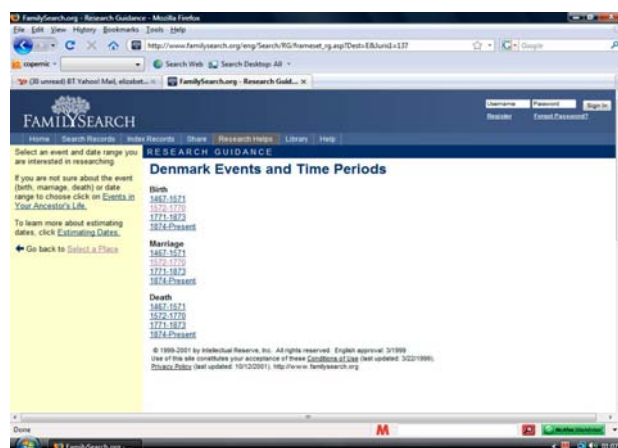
FamilySearch.org - Research Guidance - Mozilla Firefox

File Edit View History Bookmarks Tools Help

http://www.familysearch.org/eng/Search/RG/frameset_rg.asp?Dest=E&Juris1=137

Google

copernic

Search Web Search Desktop All

(30 unread) BT Yahoo! Mail, elizabet... FamilySearch.org - Research Guid...

FAMILYSEARCH

Username Password Sign In

Register Forgot Password?

Home Search Records Index Records Share Research Helps Library Help

Select an event and date range you are interested in researching

If you are not sure about the event (birth, marriage, death) or date range to choose click on Events in Your Ancestor's Life.

To learn more about estimating dates, click Estimating Dates.

Go back to Select a Place

RESEARCH GUIDANCE

Denmark Events and Time Periods

Birth
1467-1571
1572-1770
1771-1873
1874-Present

Marriage
1467-1571
1572-1770
1771-1873
1874-Present

Death
1467-1571
1572-1770
1771-1873
1874-Present

© 1999-2001 by Intellectual Reserve, Inc. All rights reserved. English approval: 3/1999
Use of this site constitutes your acceptance of these Conditions of Use (last updated: 3/22/1999).
Privacy Policy (last updated: 10/12/2001). http://www.familysearch.org

Done

M

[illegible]